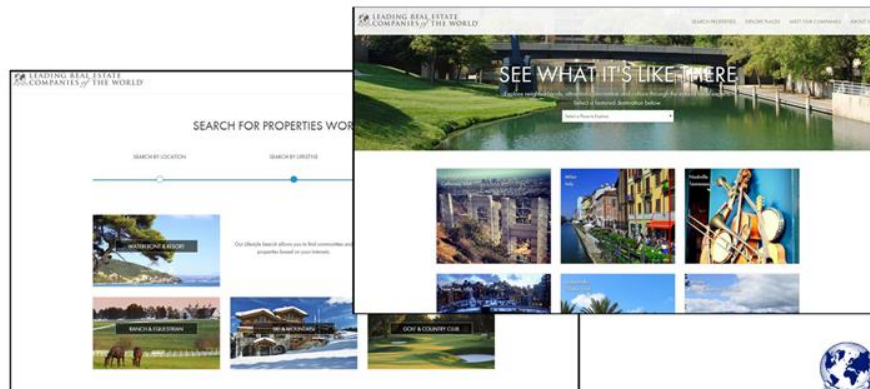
LEADING REAL ESTATE COMPANIES of THE WORLD

SEARCH PROPERTIES   EXPLORE PLACES   MEET OUR COMPANIES   ABOUT

SEE WHAT IT'S LIKE THERE

Explore neighborhoods, attractions, amenities and culture through the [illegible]

Select a featured destination below

Select a Property Explore

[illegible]

Milan Italy

Nashville Tennessee

New York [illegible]

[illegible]

LEADING REAL ESTATE COMPANIES of THE WORLD

SEARCH FOR PROPERTIES WOR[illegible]

SEARCH BY LOCATION

SEARCH BY LIFESTYLE

WATERFRONT & RESORT

Our lifestyle search allows you to find communities and properties based on your interests.

RANCH & EQUESTRIAN

SKI & MOUNTAIN

GOLF & COUNTRY CLUB